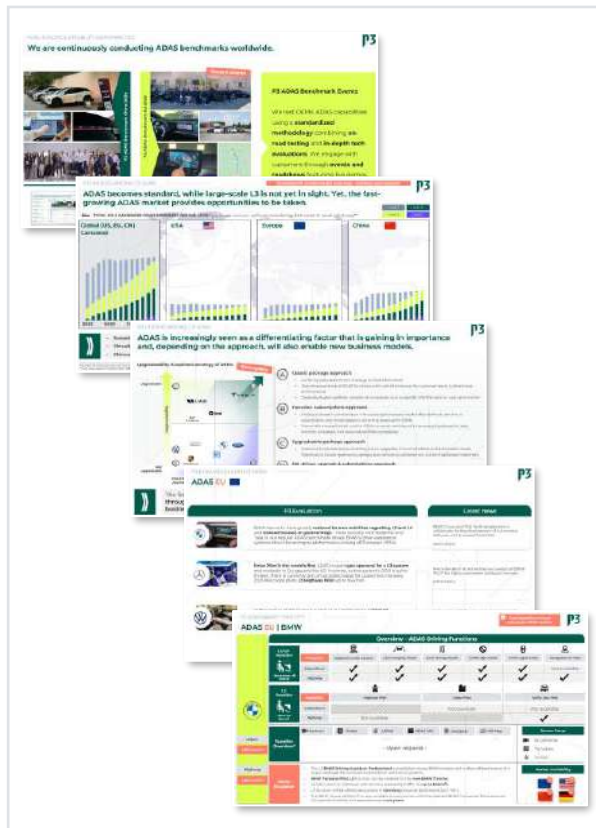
We are continuously conducting ADAS benchmarks worldwide.

P3

P3 ADAS Benchmark Events

We test OEMs' ADAS capabilities using a standardized methodology combining on-road testing and in-depth tech evaluations. We engage with customers through events and roadshows featuring live demos.

P3

ADAS becomes standard, while large-scale L3 is not yet in sight. Yet, the fast-growing ADAS market provides opportunities to be taken.

Global (US, EU, CN) Consumer

USA

Europe

China

P3

ADAS is increasingly seen as a differentiating factor that is gaining in importance and, depending on the approach, will also enable new business models.

A Upsell package approach

B Function subscription approach

C Upgrade/on-package approach

D All-drive upgrade & subscription approach

P3

ADAS EU

EU Evaluation

Latest News

P3

ADAS EU | BMW

Overview - ADAS Driving Functions

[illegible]